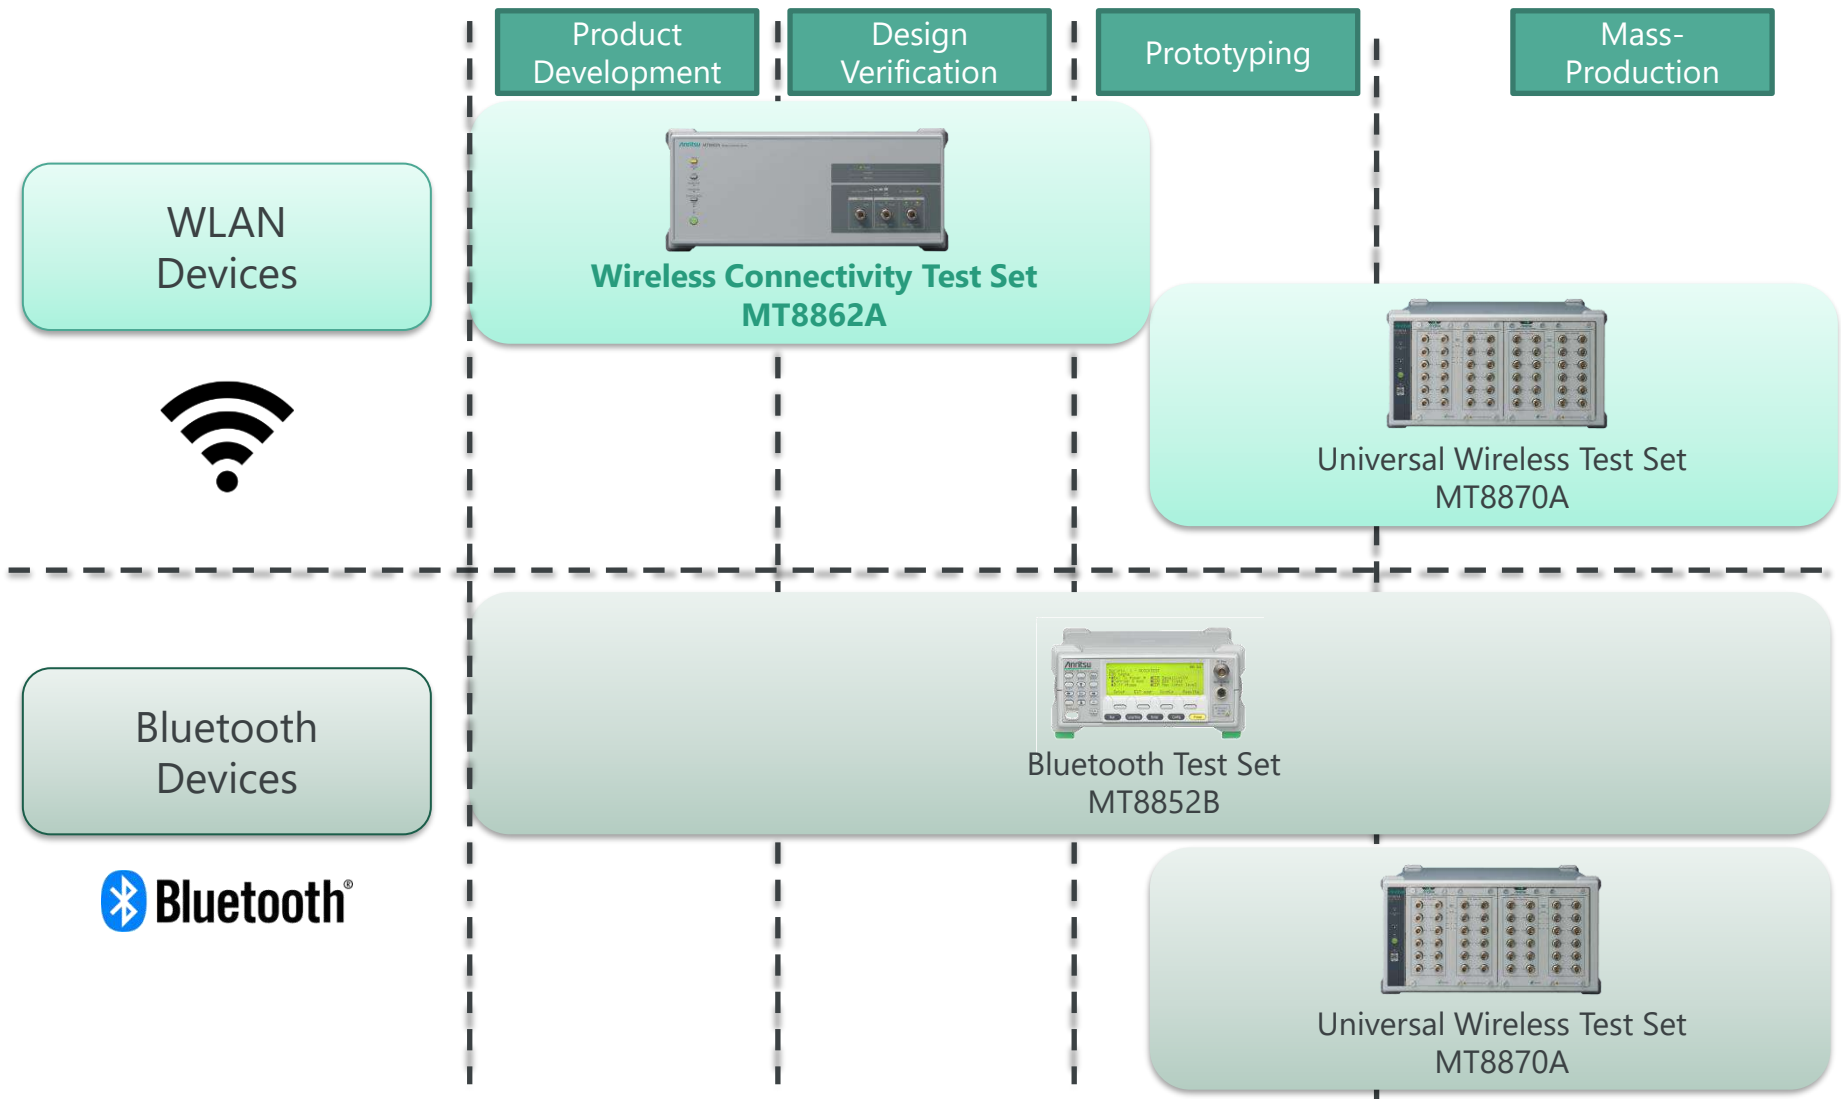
Product Development

Design Verification

Prototyping

Mass-Production

WLAN Devices

Wireless Connectivity Test Set
MT8862A

Universal Wireless Test Set
MT8870A

Bluetooth Devices

Bluetooth®

Bluetooth Test Set
MT8852B

Universal Wireless Test Set
MT8870A